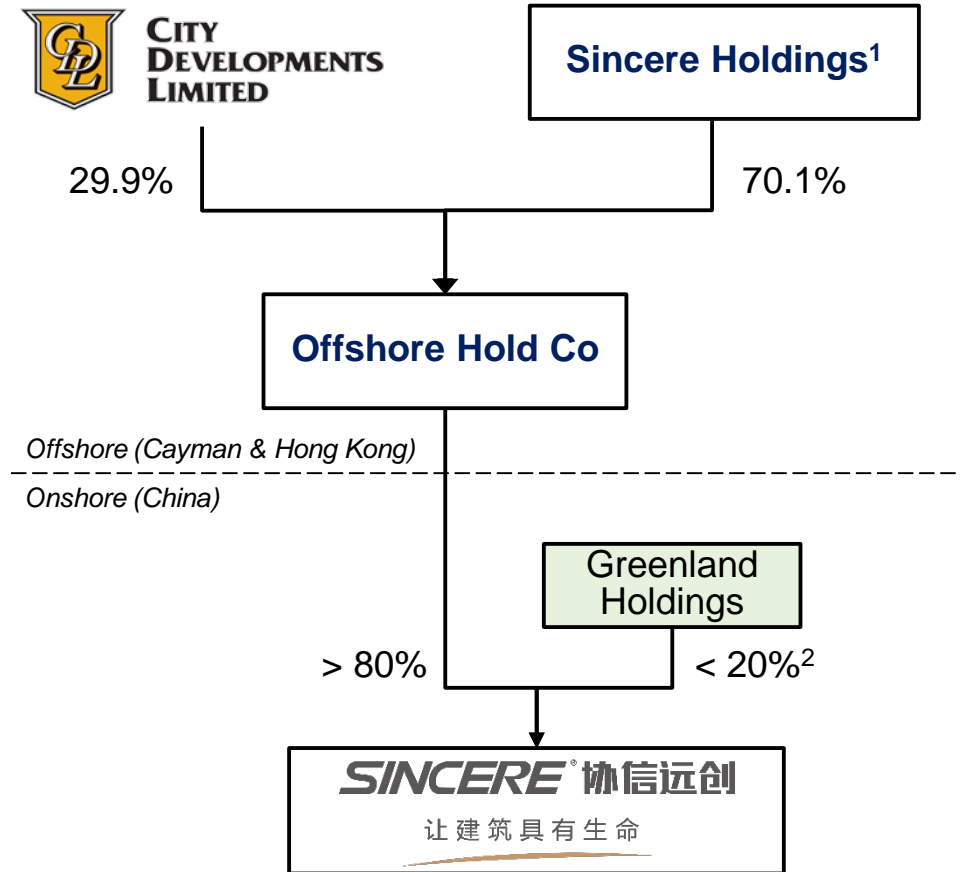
CDL CITY DEVELOPMENTS LIMITED

Sincere Holdings$^1$

29.9%

70.1%

Offshore Hold Co

Offshore (Cayman & Hong Kong)

Onshore (China)

Greenland Holdings

> 80%

< 20%$^2$

SINCERE® 协信远创

让建筑具有生命